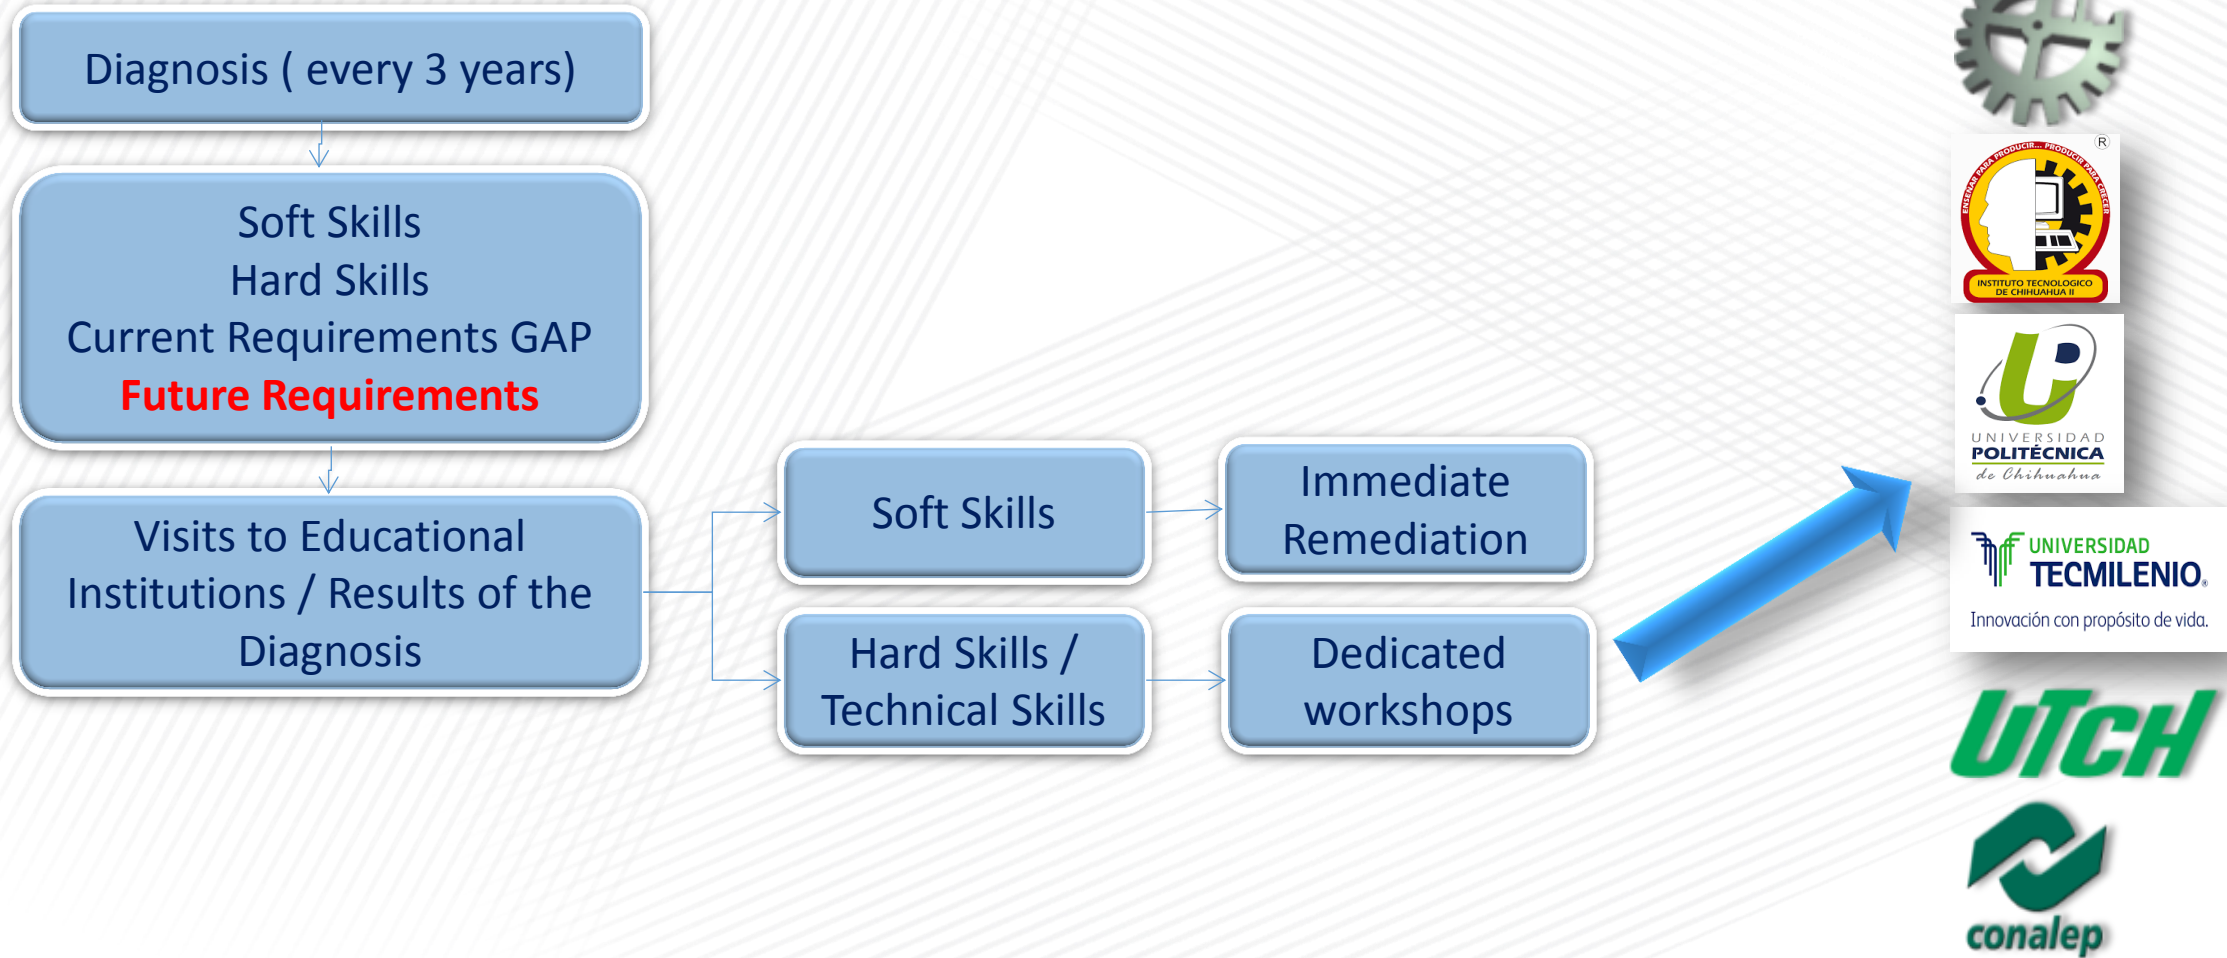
Diagnosis ( every 3 years)

Soft Skills
Hard Skills
Current Requirements GAP
Future Requirements

Visits to Educational Institutions / Results of the Diagnosis

Soft Skills

Immediate Remediation

Hard Skills / Technical Skills

Dedicated workshops

ENSEÑAR PARA PRODUCIR... PRODUCIR PARA CRECER
INSTITUTO TECNOLOGICO DE CHIHUAHUA II
®

UNIVERSIDAD POLITÉCNICA de Chihuahua

UNIVERSIDAD TECMILENIO®
Innovación con propósito de vida.

UTCH

conalep